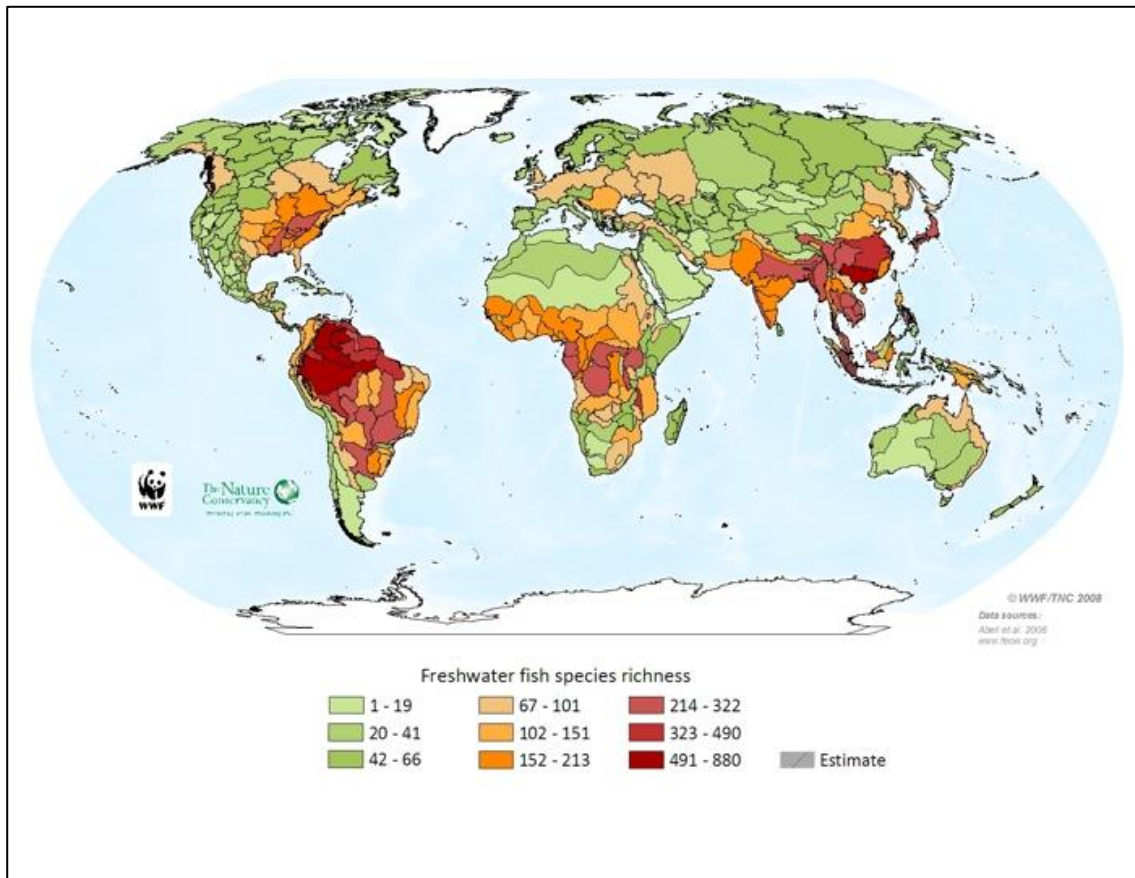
WWF

The Nature Conservancy
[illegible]

© WWF/TNC 2008
Data sources:
Abell et al. 2008
www.feow.org

Freshwater fish species richness

1 - 19
20 - 41
42 - 66
67 - 101
102 - 151
152 - 213
214 - 322
323 - 490
491 - 880
Estimate